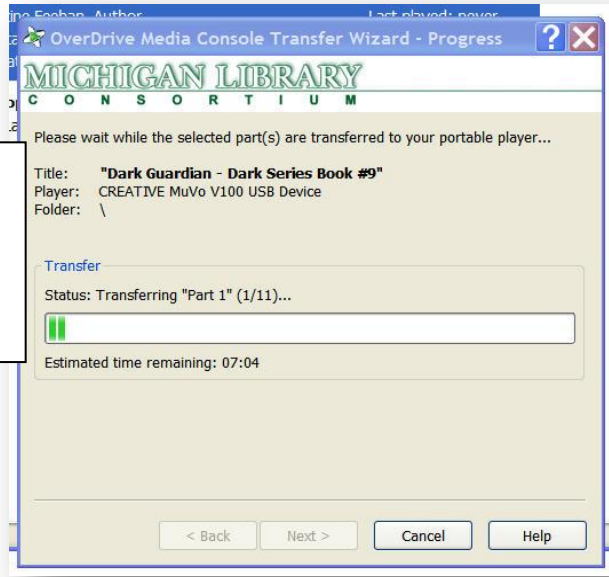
OverDrive Media Console Transfer Wizard - Progress

MICHIGAN LIBRARY
C O N S O R T I U M

Please wait while the selected part(s) are transferred to your portable player...

Title: "Dark Guardian - Dark Series Book #9"
Player: CREATIVE MuVo V100 USB Device
Folder: \

Transfer
Status: Transferring "Part 1" (1/11)...

Estimated time remaining: 07:04

< Back
Next >
Cancel
Help